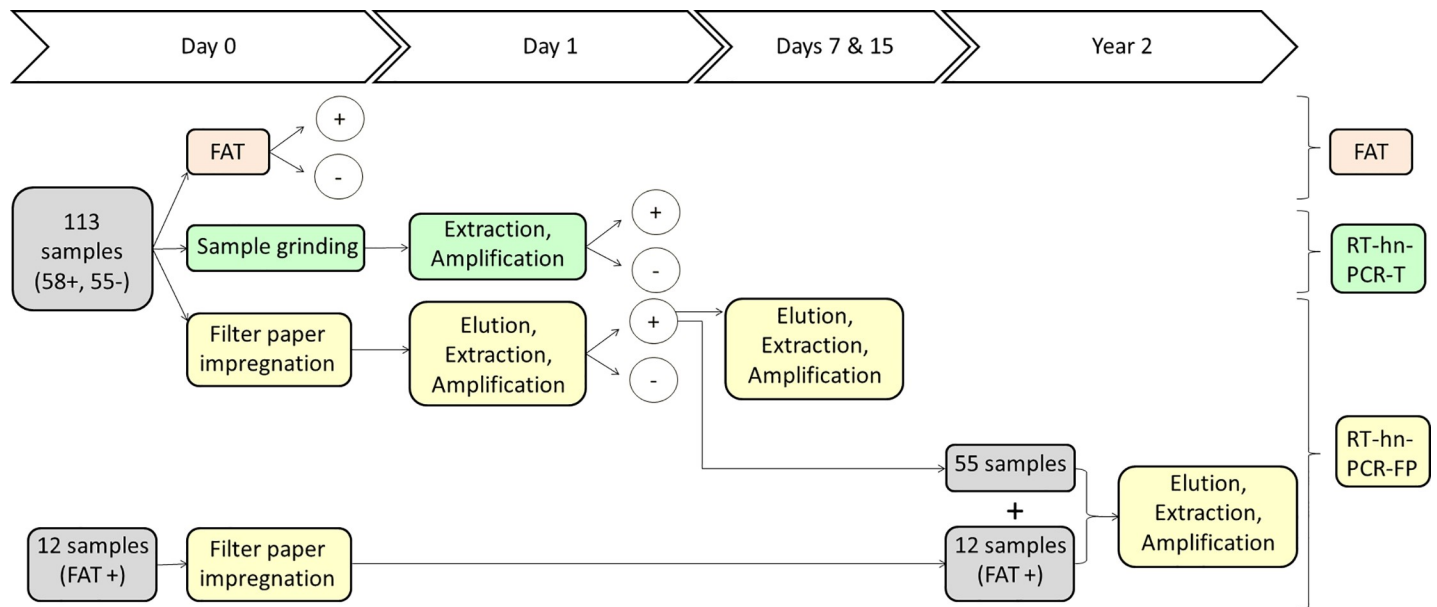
Day 0

Day 1

Days 7 & 15

Year 2

113 samples (58+, 55-)

FAT

+

-

Sample grinding

Extraction, Amplification

+

-

Filter paper impregnation

Elution, Extraction, Amplification

+

-

Elution, Extraction, Amplification

55 samples

+

12 samples (FAT +)

Elution, Extraction, Amplification

12 samples (FAT +)

Filter paper impregnation

FAT

RT-hn-PCR-T

RT-hn-PCR-FP